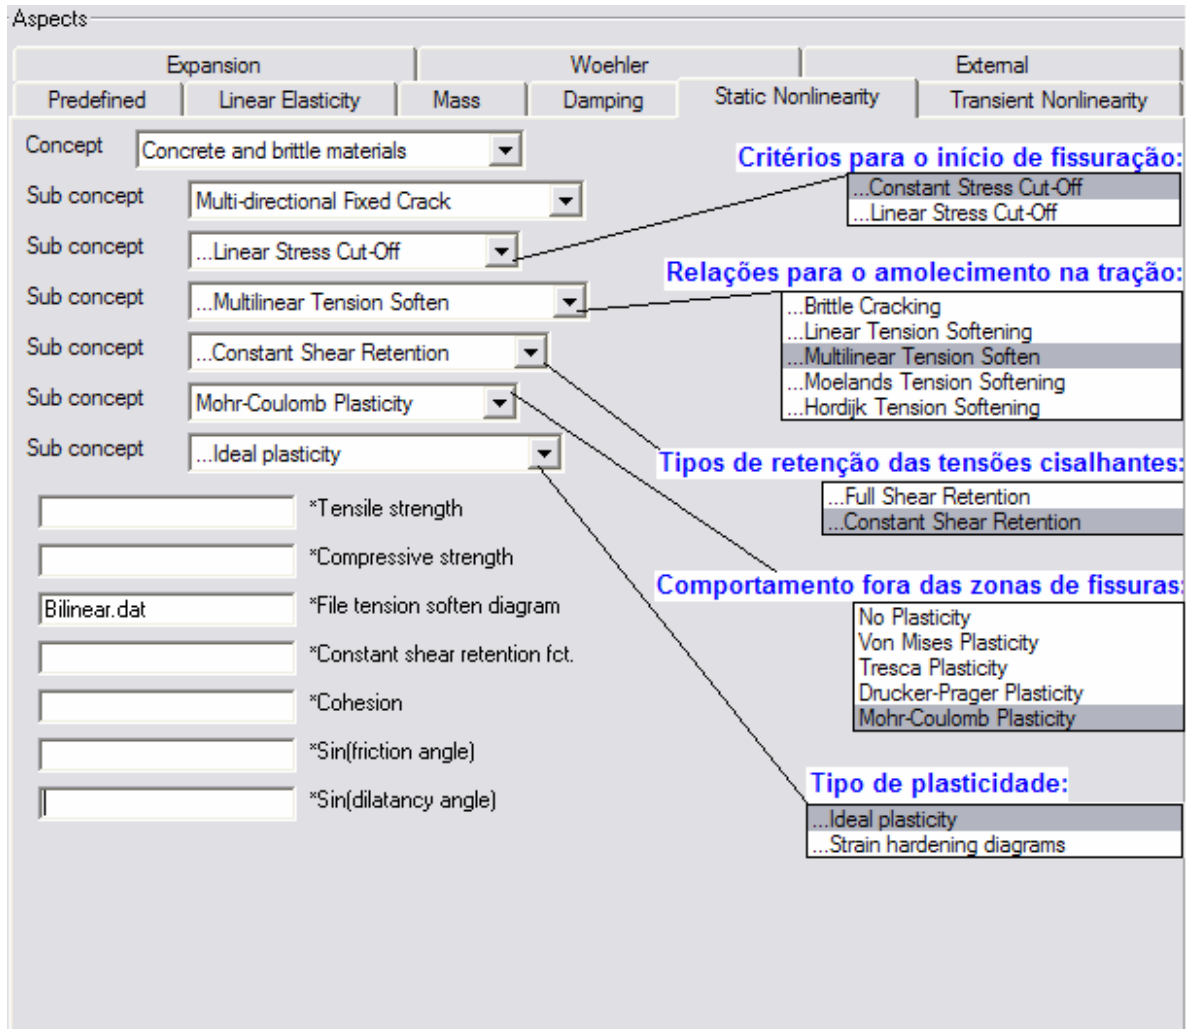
Aspects

Expansion | Woehler | External
Predefined | Linear Elasticity | Mass | Damping | Static Nonlinearity | Transient Nonlinearity

Concept: Concrete and brittle materials
Sub concept: Multi-directional Fixed Crack
Sub concept: ...Linear Stress Cut-Off
Sub concept: ...Multilinear Tension Soften
Sub concept: ...Constant Shear Retention
Sub concept: Mohr-Coulomb Plasticity
Sub concept: ...Ideal plasticity

*Tensile strength
*Compressive strength
Bilinear.dat *File tension soften diagram
*Constant shear retention fct.
*Cohesion
*Sin(friction angle)
*Sin(dilatancy angle)

Critérios para o início de fissuração:
...Constant Stress Cut-Off
...Linear Stress Cut-Off

Relações para o amolecimento na tração:
...Brittle Cracking
...Linear Tension Softening
...Multilinear Tension Soften
...Moelands Tension Softening
...Hordijk Tension Softening

Tipos de retenção das tensões cisalhantes:
...Full Shear Retention
...Constant Shear Retention

Comportamento fora das zonas de fissuras:
No Plasticity
Von Mises Plasticity
Tresca Plasticity
Drucker-Prager Plasticity
Mohr-Coulomb Plasticity

Tipo de plasticidade:
...Ideal plasticity
...Strain hardening diagrams